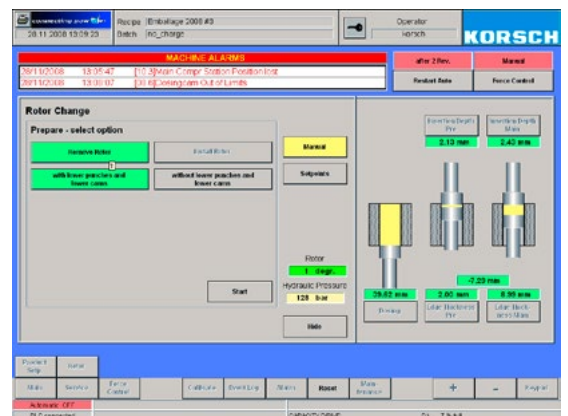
connecting.new file
28.11.2008 13:09:23
Recipe Emballage 2008 #3
Batch no_charge
Operator
Korsch
KORSCH

MACHINE ALARMS
28/11/2008 13:05:47 [10.3] Main Compr Station Position lost
28/11/2008 13:00:07 [30.6] Dosingcam Out of Limits
after 2 Rev.
Manual
Restart Auto
Force Control

Rotor Change
Prepare - select option
Remove Rotor
Install Rotor
with lower punches and lower cams
without lower punches and lower cams
Manual
Setpoints
Rotor
1 degr.
Hydraulic Pressure
128 bar
Start
Hide

Insertion Depth Pre
2.13 mm
Insertion Depth Main
2.40 mm
-7.23 mm
39.62 mm
2.00 mm
8.99 mm
Dosing
Lower Thickness Pre
Lower Thickness Main

Product Setp
Valve
Main
Service
Force Control
Calibrate
Event Log
Alarms
Reset
Main
+
-
Keypad
Automatic OFF